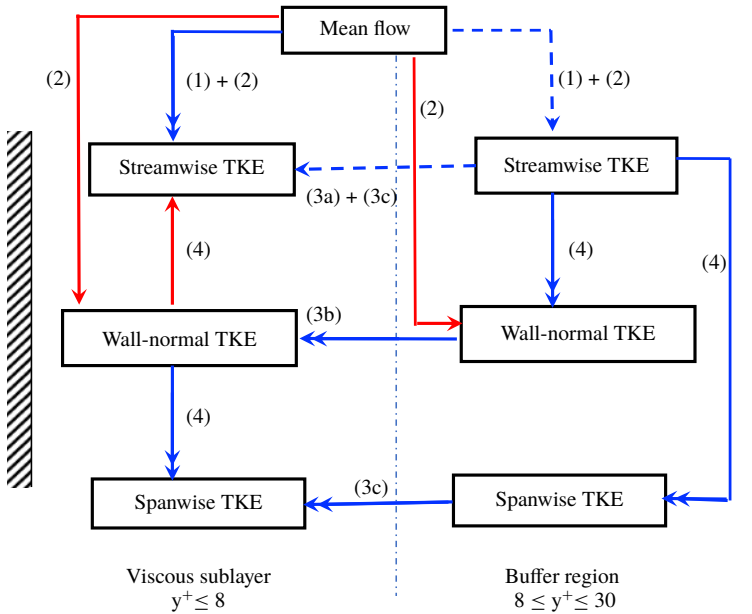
Mean flow

(2)

(1) + (2)

(2)

(1) + (2)

Streamwise TKE

(3a) + (3c)

Streamwise TKE

(4)

(4)

(4)

Wall-normal TKE

(3b)

Wall-normal TKE

(4)

Spanwise TKE

(3c)

Spanwise TKE

Viscous sublayer
$y^+ \leq 8$

Buffer region
$8 \leq y^+ \leq 30$